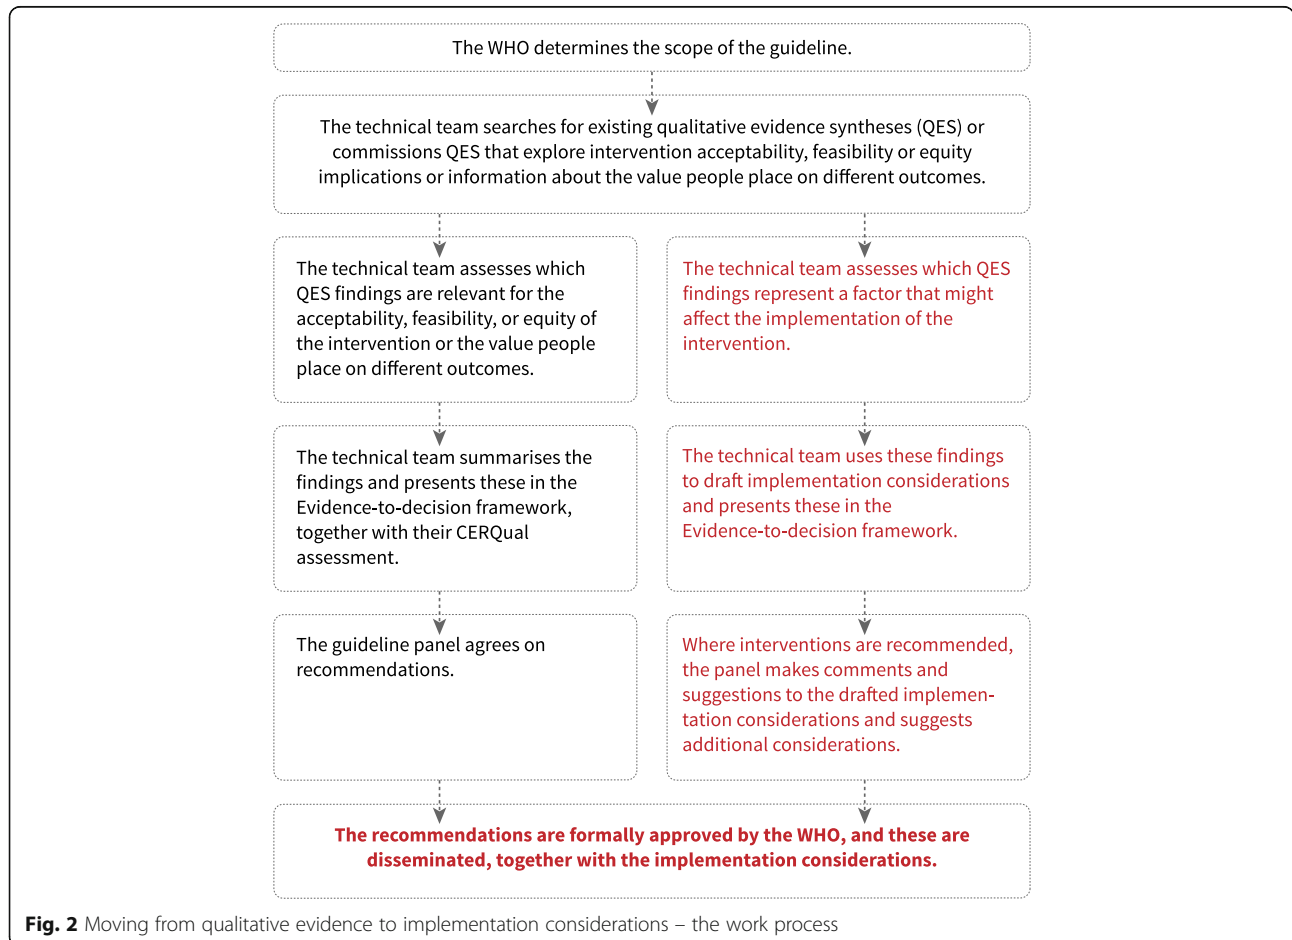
The WHO determines the scope of the guideline.

The technical team searches for existing qualitative evidence syntheses (QES) or commissions QES that explore intervention acceptability, feasibility or equity implications or information about the value people place on different outcomes.

The technical team assesses which QES findings are relevant for the acceptability, feasibility, or equity of the intervention or the value people place on different outcomes.

The technical team summarises the findings and presents these in the Evidence-to-decision framework, together with their CERQual assessment.

The guideline panel agrees on recommendations.

The technical team assesses which QES findings represent a factor that might affect the implementation of the intervention.

The technical team uses these findings to draft implementation considerations and presents these in the Evidence-to-decision framework.

Where interventions are recommended, the panel makes comments and suggestions to the drafted implementation considerations and suggests additional considerations.

The recommendations are formally approved by the WHO, and these are disseminated, together with the implementation considerations.

Fig. 2 Moving from qualitative evidence to implementation considerations – the work process